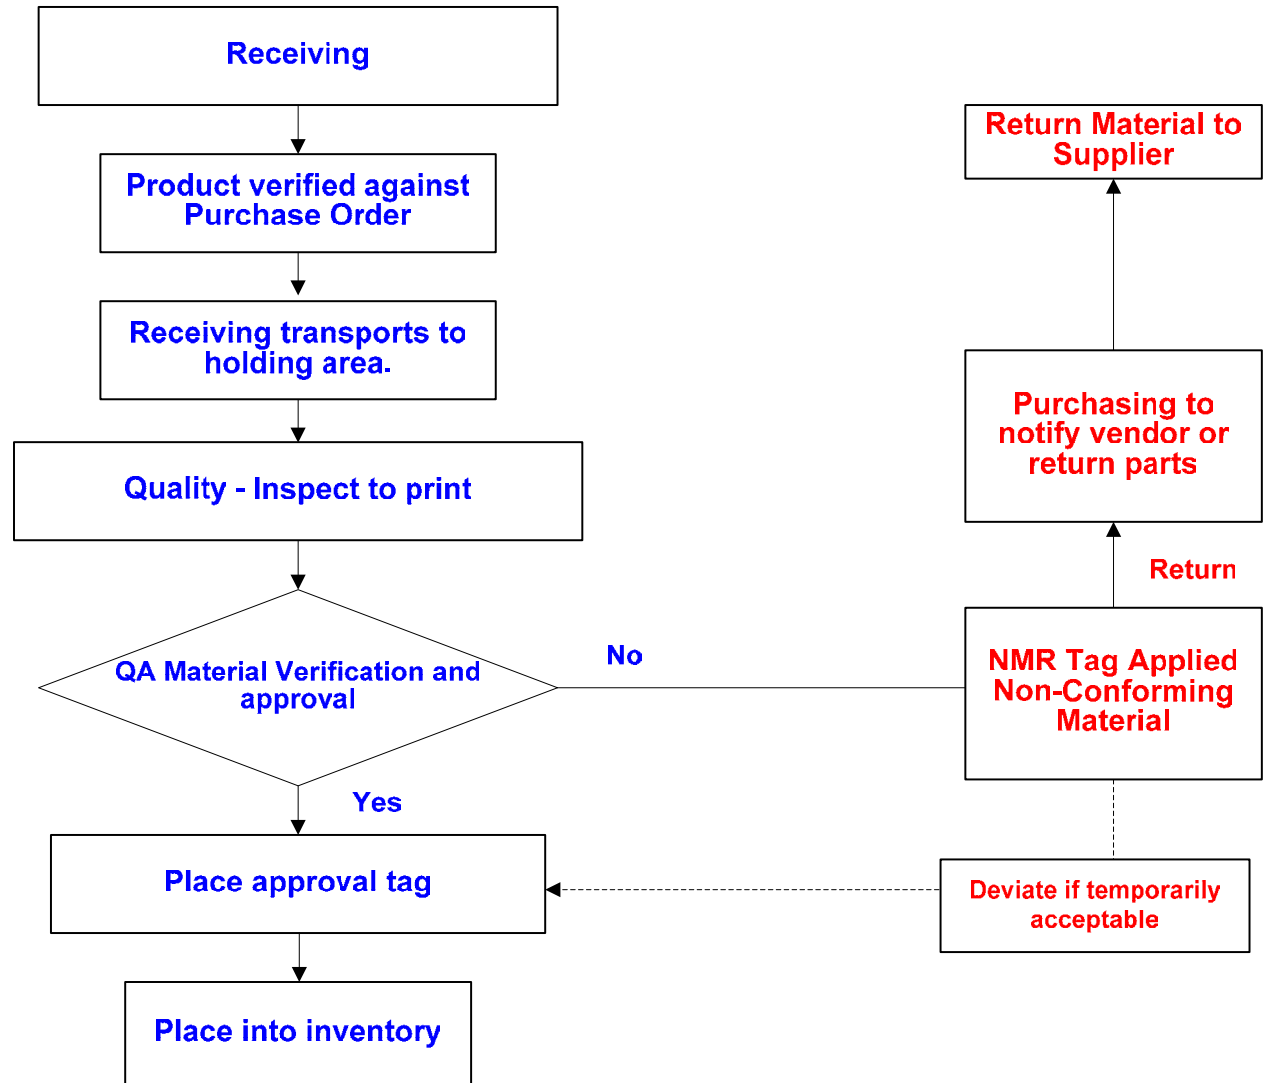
Receiving

Product verified against Purchase Order

Receiving transports to holding area.

Quality - Inspect to print

QA Material Verification and approval

No

Yes

Place approval tag

Place into inventory

Return Material to Supplier

Purchasing to notify vendor or return parts

Return

NMR Tag Applied Non-Conforming Material

Deviate if temporarily acceptable